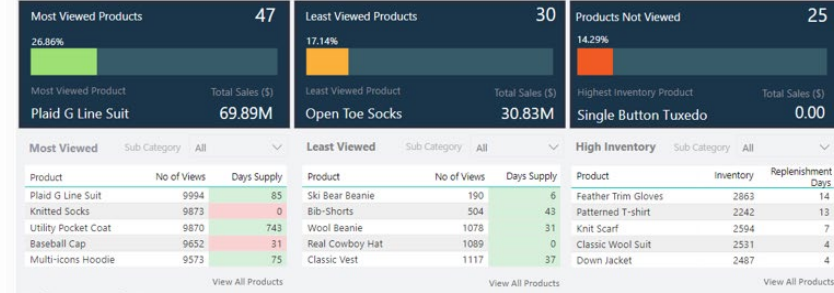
Most Viewed Products 47

26.86%

Most Viewed Product Total Sales ($)

Plaid G Line Suit 69.89M

Least Viewed Products 30

17.14%

Least Viewed Product Total Sales ($)

Open Toe Socks 30.83M

Products Not Viewed 25

14.29%

Highest Inventory Product Total Sales ($)

Single Button Tuxedo 0.00

Most Viewed Sub Category All

| Product | No of Views | Days Supply |
|---|---|---|
| Plaid G Line Suit | 9994 | 85 |
| Knitted Socks | 9873 | 0 |
| Utility Pocket Coat | 9870 | 743 |
| Baseball Cap | 9652 | 31 |
| Multi-icons Hoodie | 9573 | 75 |

View All Products

Least Viewed Sub Category All

| Product | No of Views | Days Supply |
|---|---|---|
| Ski Bear Beanie | 190 | 6 |
| Bib-Shorts | 504 | 43 |
| Wool Beanie | 1078 | 31 |
| Real Cowboy Hat | 1089 | 0 |
| Classic Vest | 1117 | 37 |

View All Products

High Inventory Sub Category All

| Product | Inventory | Replenishment Days |
|---|---|---|
| Feather Trim Gloves | 2863 | 14 |
| Patterned T-shirt | 2242 | 13 |
| Knit Scarf | 2594 | 7 |
| Classic Wool Suit | 2531 | 4 |
| Down Jacket | 2487 | 4 |

View All Products